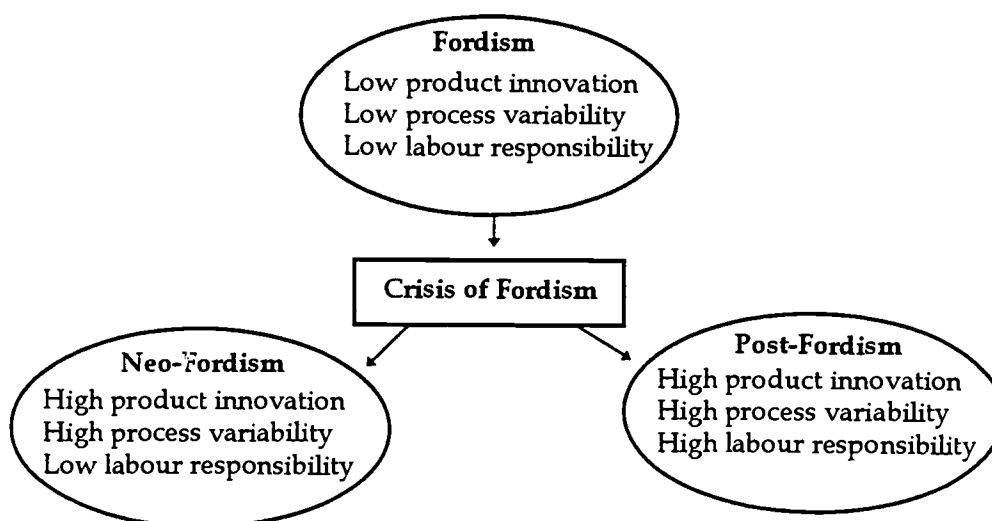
Fordism
Low product innovation
Low process variability
Low labour responsibility

Crisis of Fordism

Neo-Fordism
High product innovation
High process variability
Low labour responsibility

Post-Fordism
High product innovation
High process variability
High labour responsibility